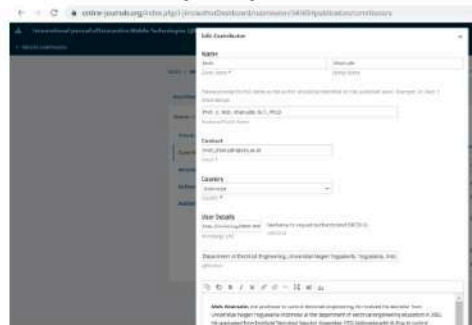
online-journals.org/index.php/i-jim/authorDashboard/submission/34909/publication/contributors

International Journal of Interactive Mobile Technologies (iJIM)

Edit Contributor

Name

Given Name *

Family Name

Prof. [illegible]

Contact

Email *

Country

Indonesia

Country *

User Details

Department of Electrical Engineering, Universitas Negeri Yogyakarta, Yogyakarta, Indo

Affiliation

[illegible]